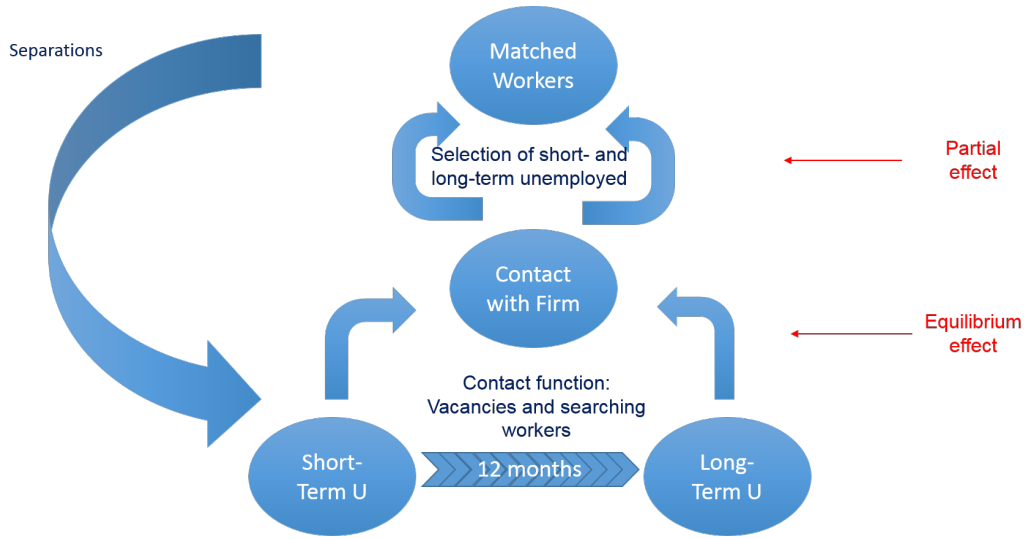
Separations

Matched Workers

Selection of short- and long-term unemployed

Partial effect

Contact with Firm

Equilibrium effect

Contact function: Vacancies and searching workers

Short-Term U

12 months

Long-Term U